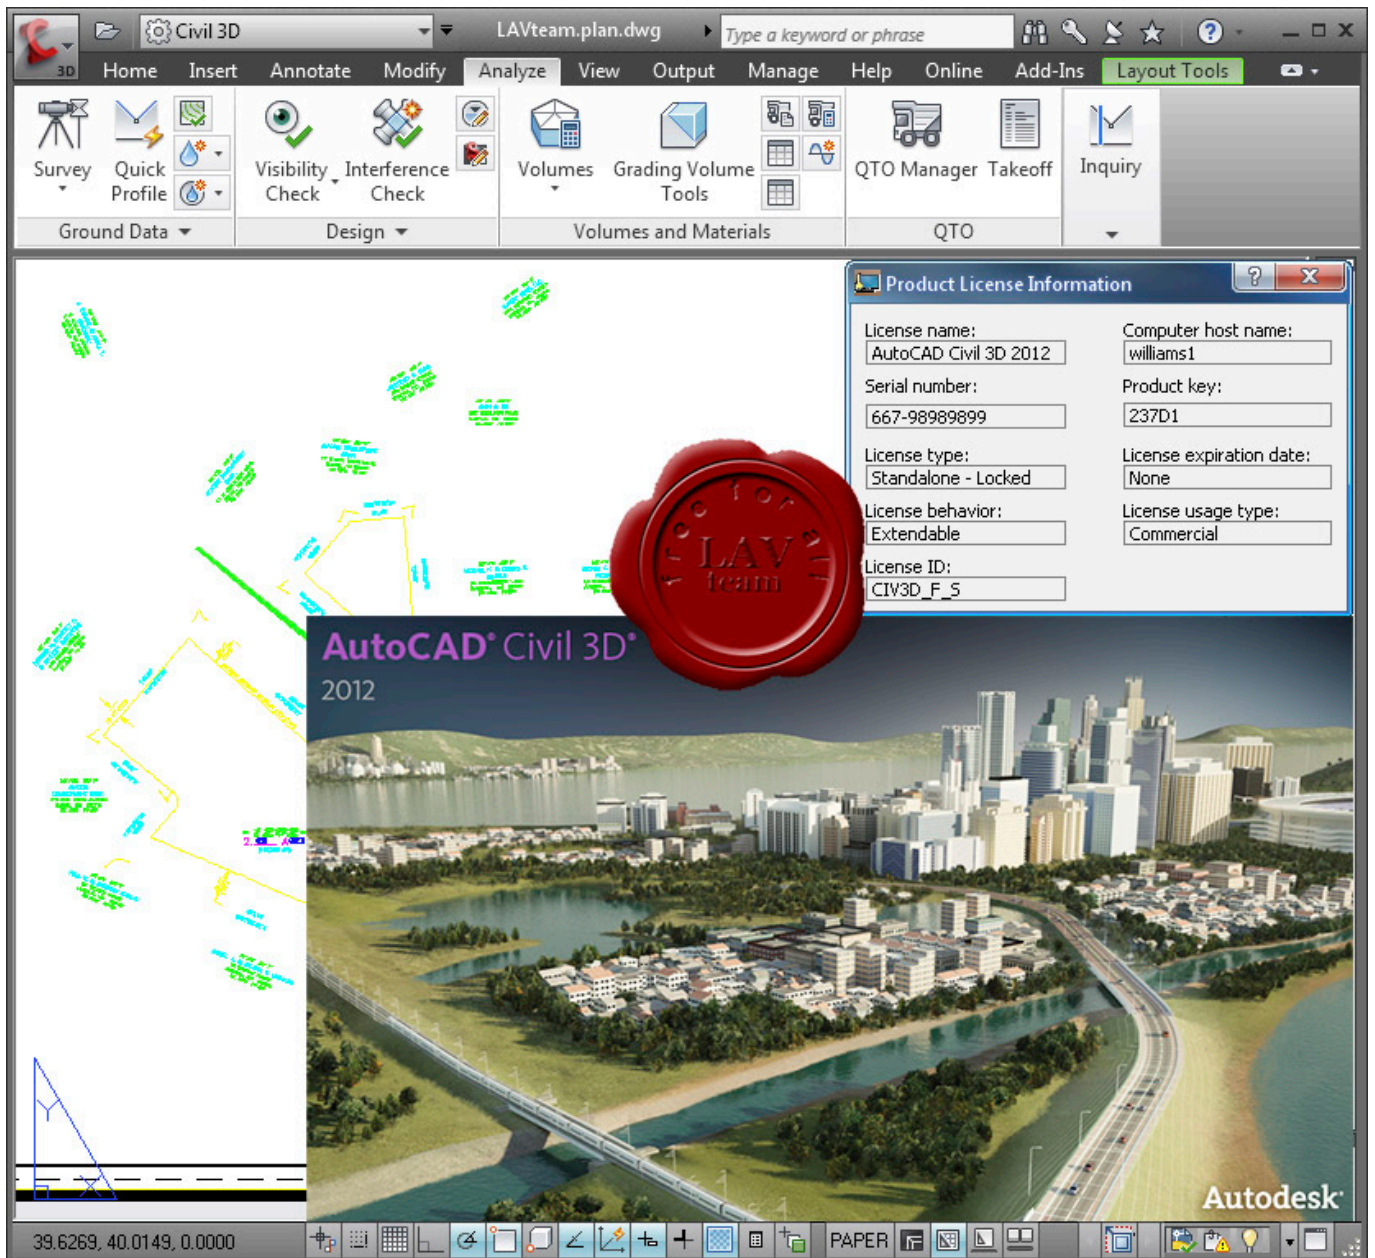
Civil 3D
LAVteam.plan.dwg
Type a keyword or phrase

3D
Home Insert Annotate Modify Analyze View Output Manage Help Online Add-Ins Layout Tools

Survey
Quick Profile
Ground Data
Visibility Check
Interference Check
Design
Volumes
Grading Volume Tools
Volumes and Materials
QTO Manager
Takeoff
QTO
Inquiry

Product License Information

License name:
AutoCAD Civil 3D 2012
Computer host name:
williams1
Serial number:
667-98989899
Product key:
237D1
License type:
Standalone - Locked
License expiration date:
None
License behavior:
Extendable
License usage type:
Commercial
License ID:
CIV3D_F_S

free for all
LAV team

AutoCAD® Civil 3D®
2012

Autodesk®

39.6269, 40.0149, 0.0000
PAPER